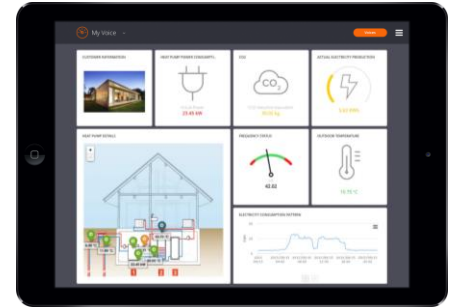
My Voice

CUSTOMER INFORMATION

HEAT PUMP POWER CONSUMPTI...

23.69 kW

CO2

$CO_2$

ACTUAL ELECTRICITY PRODUCTION

HEAT PUMP DETAILS

FREQUENCY STATUS

43.02

OUTDOOR TEMPERATURE

ELECTRICITY CONSUMPTION PATTERN

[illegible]